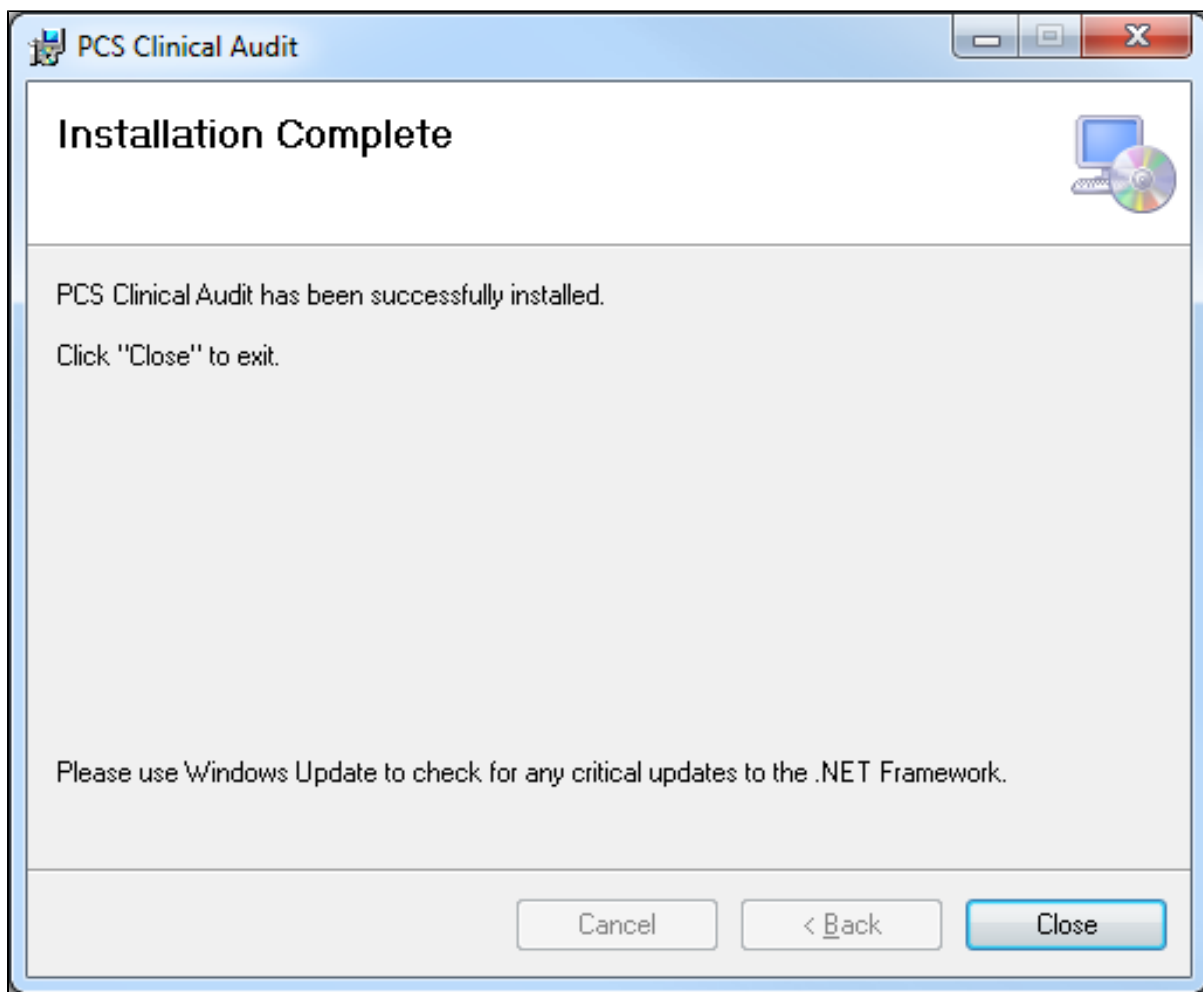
PCS Clinical Audit

Installation Complete

PCS Clinical Audit has been successfully installed.

Click "Close" to exit.

Please use Windows Update to check for any critical updates to the .NET Framework.

Cancel

< Back

Close